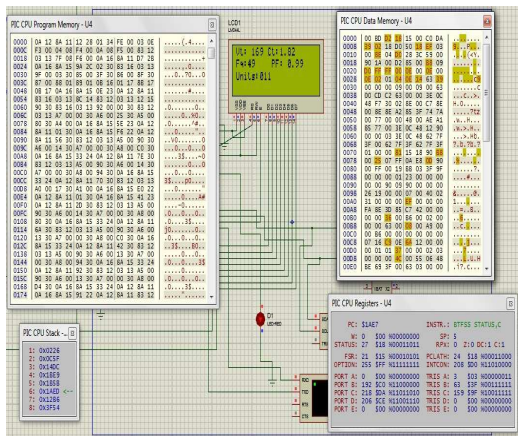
PIC CPU Program Memory - U4

PIC CPU Data Memory - U4

LCD1
LM044L

VL: 169 CL: 1.82
F=49 PF: 0.99
Units:011

PIC CPU Stack - U4

1: 0X0226
2: 0X0C5F
3: 0X1ADC
4: 0X1BE9
5: 0X1B5B
6: 0X1AED
7: 0X12B6
8: 0X3F54

D1
LED-RED

PIC CPU Registers - U4

PC: $1AE7
W: $00 %00000000
STATUS: $18 %00011011
FSR: 21 $15 %00010101
OPTION: 255 $FF %11111111
PORT A: 0 $00 %00000000
PORT B: 192 $C0 %11000000
PORT C: 218 $DA %11011010
PORT D: 206 $CE %11001110
PORT E: 0 $00 %00000000

INSTR.: BTFSS STATUS,C
SP: 5
RPx: 0 Z:0 DC:1 C:1
PCLATH: 24 $18 %00011000
INTCON: 208 $D0 %11010000
TRIS A: 3 $03 %00000011
TRIS B: 63 $3F %00111111
TRIS C: 159 $9F %10011111
TRIS D: 0 $00 %00000000
TRIS E: 0 $00 %00000000